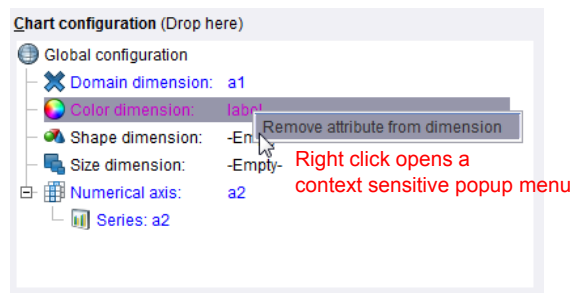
Chart configuration (Drop here)

Global configuration
Domain dimension: a1
Color dimension: label
Shape dimension: -Em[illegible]
Size dimension: -Empty-
Numerical axis: a2
Series: a2

Remove attribute from dimension

Right click opens a context sensitive popup menu